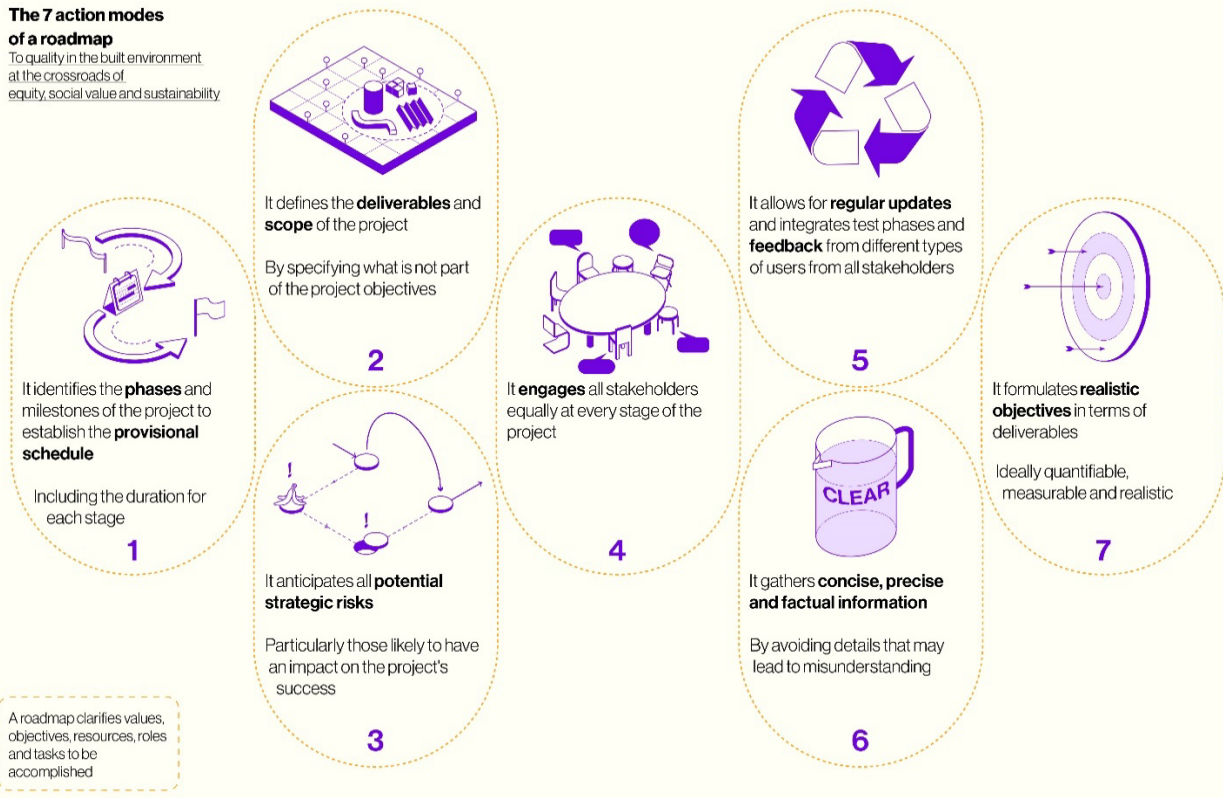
**The 7 action modes of a roadmap**
To quality in the built environment at the crossroads of equity, social value and sustainability

It defines the **deliverables** and **scope** of the project

By specifying what is not part of the project objectives

2

It allows for **regular updates** and integrates test phases and **feedback** from different types of users from all stakeholders

5

It identifies the **phases** and milestones of the project to establish the **provisional schedule**

Including the duration for each stage

1

It **engages** all stakeholders equally at every stage of the project

4

It formulates **realistic objectives** in terms of deliverables

Ideally quantifiable, measurable and realistic

7

!

!

It anticipates all **potential strategic risks**

Particularly those likely to have an impact on the project's success

3

CLEAR

It gathers **concise, precise and factual information**

By avoiding details that may lead to misunderstanding

6

A roadmap clarifies values, objectives, resources, roles and tasks to be accomplished